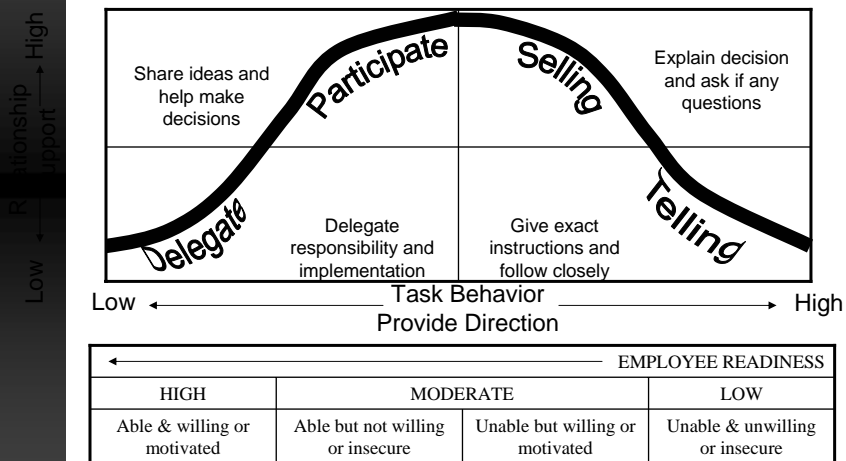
Low ← Relationship Support → High

Share ideas and help make decisions

Participate

Selling

Explain decision and ask if any questions

Delegate

Delegate responsibility and implementation

Give exact instructions and follow closely

Telling

Low ← Task Behavior → High
Provide Direction

| ← EMPLOYEE READINESS | | | |
|---|---|---|---|
| HIGH | MODERATE | | LOW |
| Able & willing or motivated | Able but not willing or insecure | Unable but willing or motivated | Unable & unwilling or insecure |